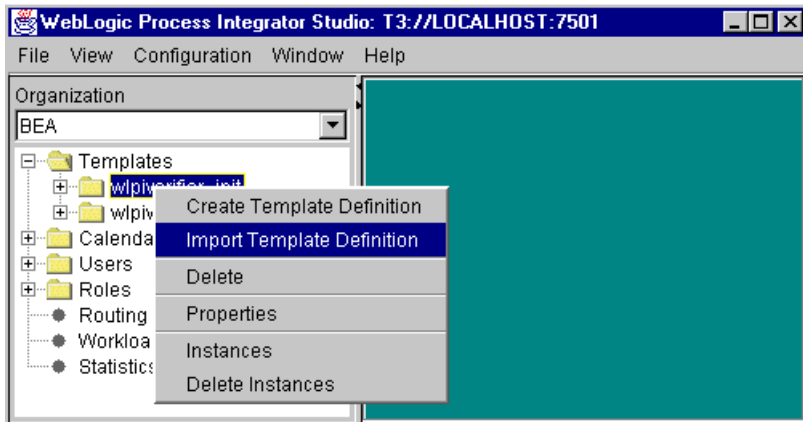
WebLogic Process Integrator Studio: T3://LOCALHOST:7501

File View Configuration Window Help

Organization

BEA

Templates

wlpiverifier_init

wlpiv

Calenda

Users

Roles

Routing

Workloa

Statistics

Create Template Definition

Import Template Definition

Delete

Properties

Instances

Delete Instances